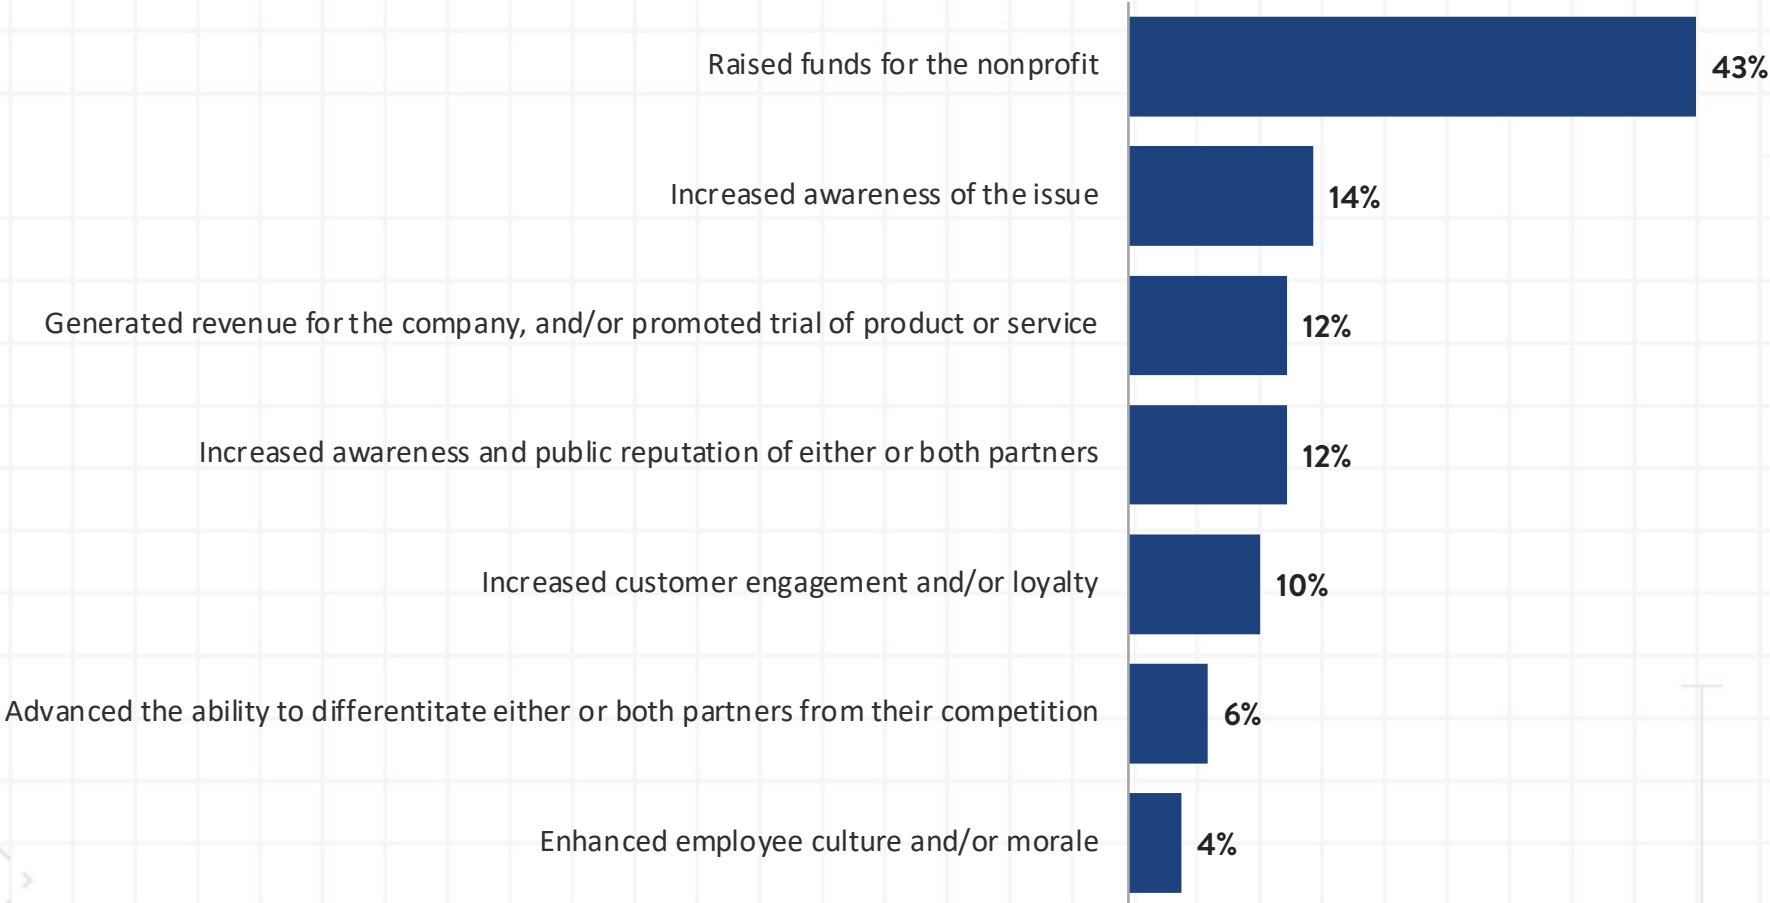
Raised funds for the nonprofit 43%

Increased awareness of the issue 14%

Generated revenue for the company, and/or promoted trial of product or service 12%

Increased awareness and public reputation of either or both partners 12%

Increased customer engagement and/or loyalty 10%

Advanced the ability to differentitate either or both partners from their competition 6%

Enhanced employee culture and/or morale 4%